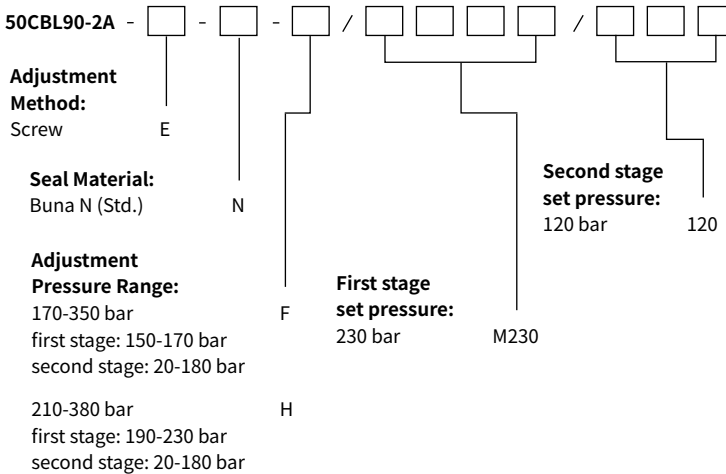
50CBL90-2A - - - / /

Adjustment Method:
Screw E

Seal Material:
Buna N (Std.) N

Adjustment Pressure Range:
170-350 bar F
first stage: 150-170 bar
second stage: 20-180 bar

210-380 bar H
first stage: 190-230 bar
second stage: 20-180 bar

First stage set pressure:
230 bar M230

Second stage set pressure:
120 bar 120